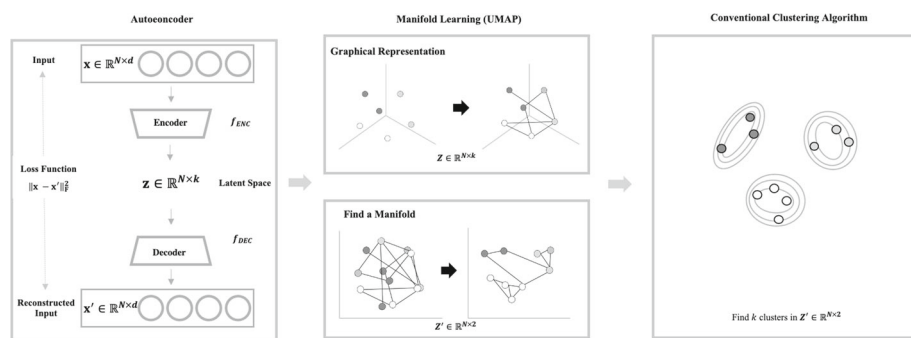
Autoencoder

Input

$\mathbf{x} \in \mathbb{R}^{N \times d}$

Encoder

$f_{ENC}$

Loss Function

$\|\mathbf{x} - \mathbf{x}'\|_F^2$

$\mathbf{z} \in \mathbb{R}^{N \times k}$

Latent Space

Decoder

$f_{DEC}$

Reconstructed Input

$\mathbf{x}' \in \mathbb{R}^{N \times d}$

Manifold Learning (UMAP)

Graphical Representation

$\mathbf{Z} \in \mathbb{R}^{N \times k}$

Find a Manifold

$\mathbf{Z}' \in \mathbb{R}^{N \times 2}$

Conventional Clustering Algorithm

Find $k$ clusters in $\mathbf{Z}' \in \mathbb{R}^{N \times 2}$